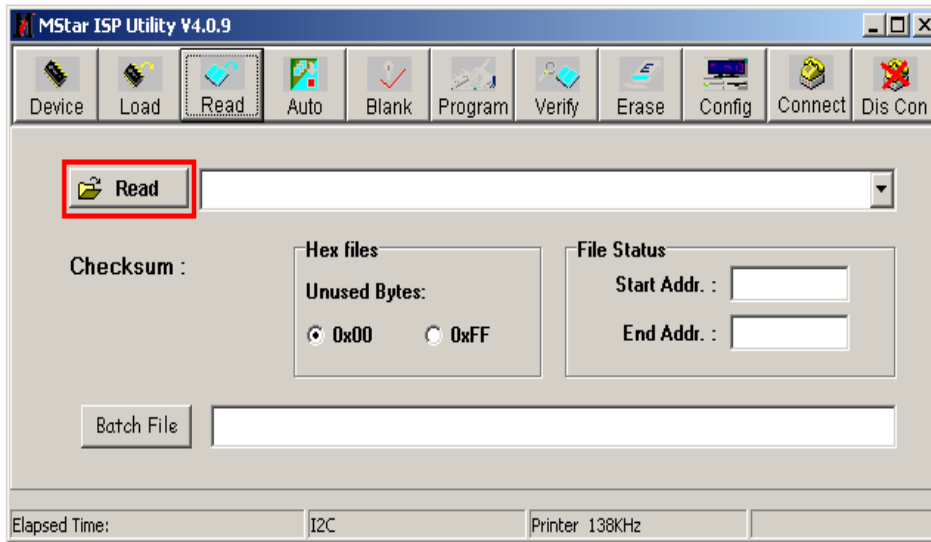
MStar ISP Utility V4.0.9

Device Load Read Auto Blank Program Verify Erase Config Connect Dis Con

Read

Checksum :

Hex files

Unused Bytes:

0x00 0xFF

File Status

Start Addr. :

End Addr. :

Batch File

Elapsed Time: I2C Printer 138KHz